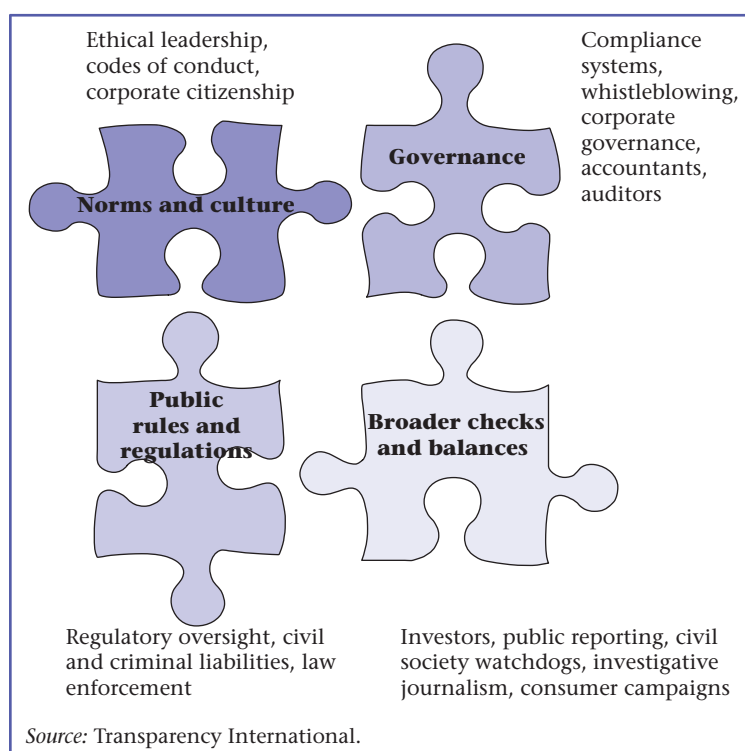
Ethical leadership, codes of conduct, corporate citizenship

Compliance systems, whistleblowing, corporate governance, accountants, auditors

Norms and culture

Governance

Public rules and regulations

Broader checks and balances

Regulatory oversight, civil and criminal liabilities, law enforcement

Investors, public reporting, civil society watchdogs, investigative journalism, consumer campaigns

*Source:* Transparency International.